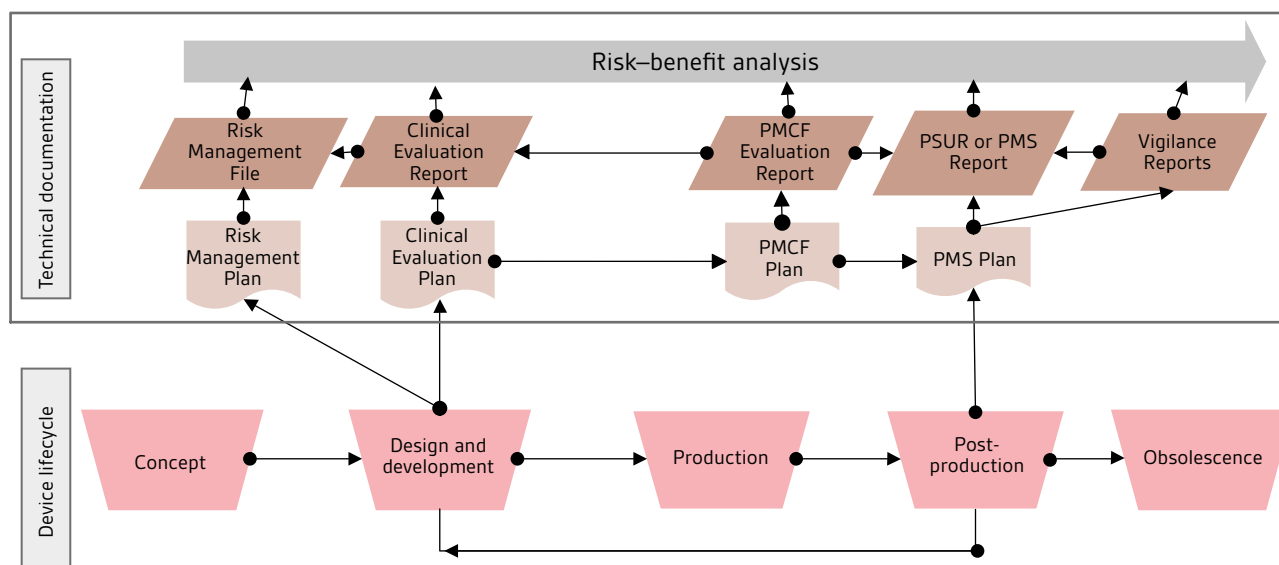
Technical documentation

Risk–benefit analysis

Risk Management File

Clinical Evaluation Report

PMCF Evaluation Report

PSUR or PMS Report

Vigilance Reports

Risk Management Plan

Clinical Evaluation Plan

PMCF Plan

PMS Plan

Device lifecycle

Concept

Design and development

Production

Post-production

Obsolescence